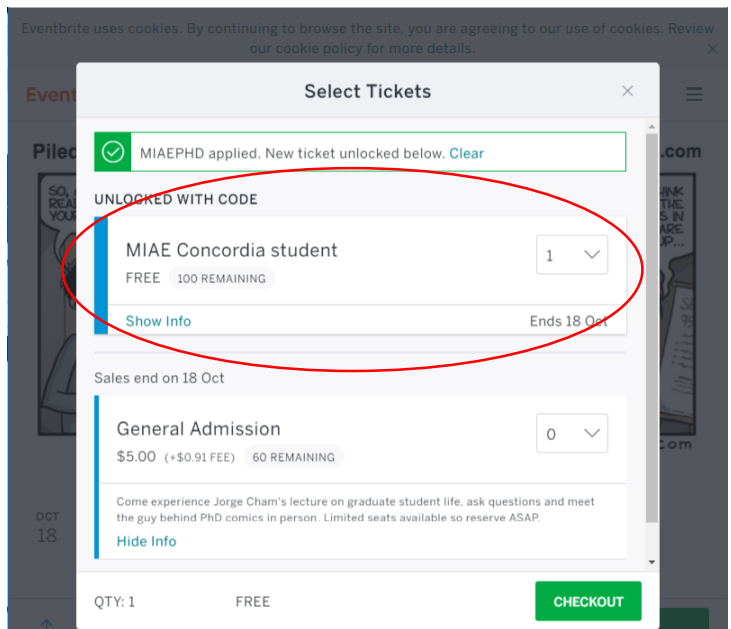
Eventbrite uses cookies. By continuing to browse the site, you are agreeing to our use of cookies. Review our cookie policy for more details.

Event

Piled

.com

Select Tickets

MIAEPHD applied. New ticket unlocked below. Clear

UNLOCKED WITH CODE

MIAE Concordia student

FREE 100 REMAINING

1

Show Info

Ends 18 Oct

Sales end on 18 Oct

General Admission

$5.00 (+$0.91 FEE) 60 REMAINING

0

Come experience Jorge Cham's lecture on graduate student life, ask questions and meet the guy behind PhD comics in person. Limited seats available so reserve ASAP.

Hide Info

OCT
18

QTY: 1

FREE

CHECKOUT